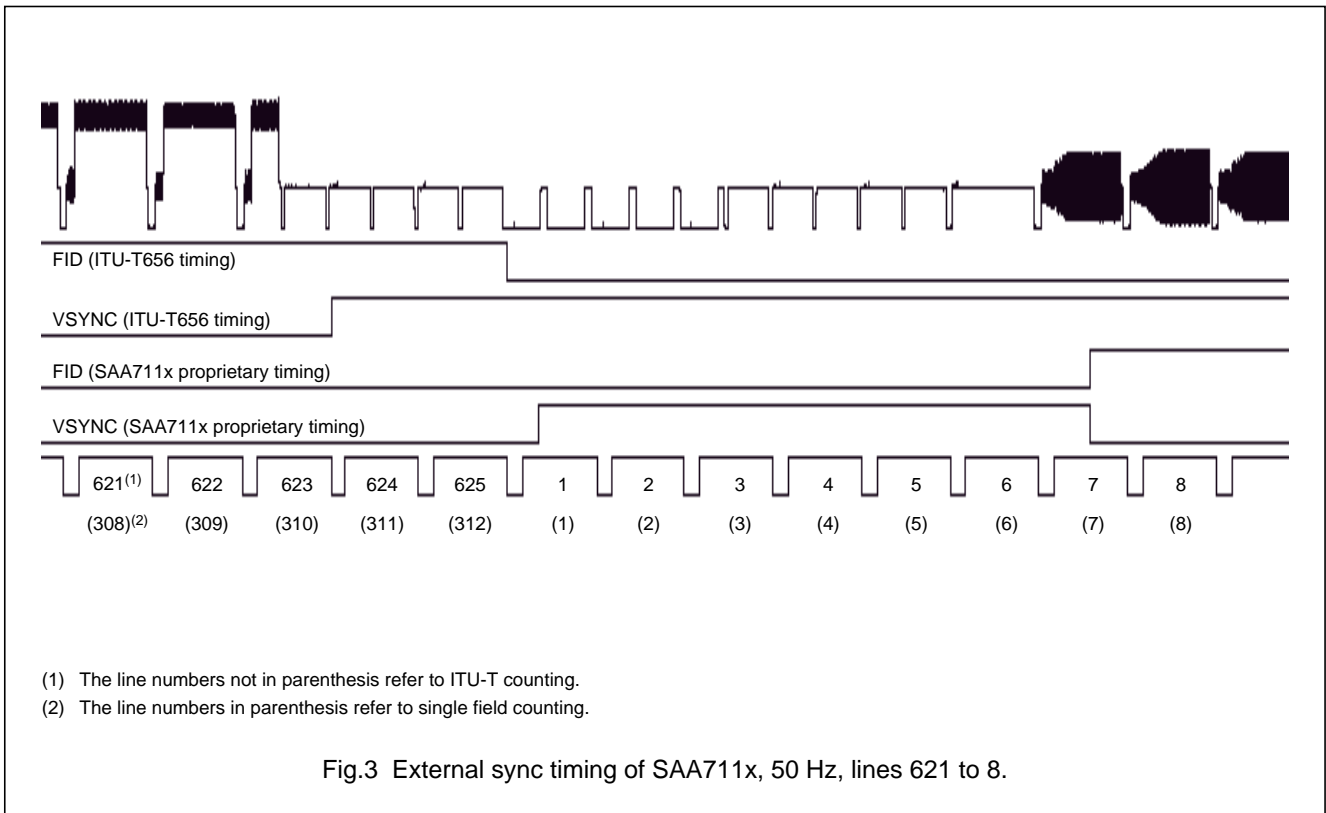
FID (ITU-T656 timing)

VSYNC (ITU-T656 timing)

FID (SAA711x proprietary timing)

VSYNC (SAA711x proprietary timing)

621$^{(1)}$ 622 623 624 625 1 2 3 4 5 6 7 8

(308)$^{(2)}$ (309) (310) (311) (312) (1) (2) (3) (4) (5) (6) (7) (8)

(1) The line numbers not in parenthesis refer to ITU-T counting.

(2) The line numbers in parenthesis refer to single field counting.

Fig.3 External sync timing of SAA711x, 50 Hz, lines 621 to 8.